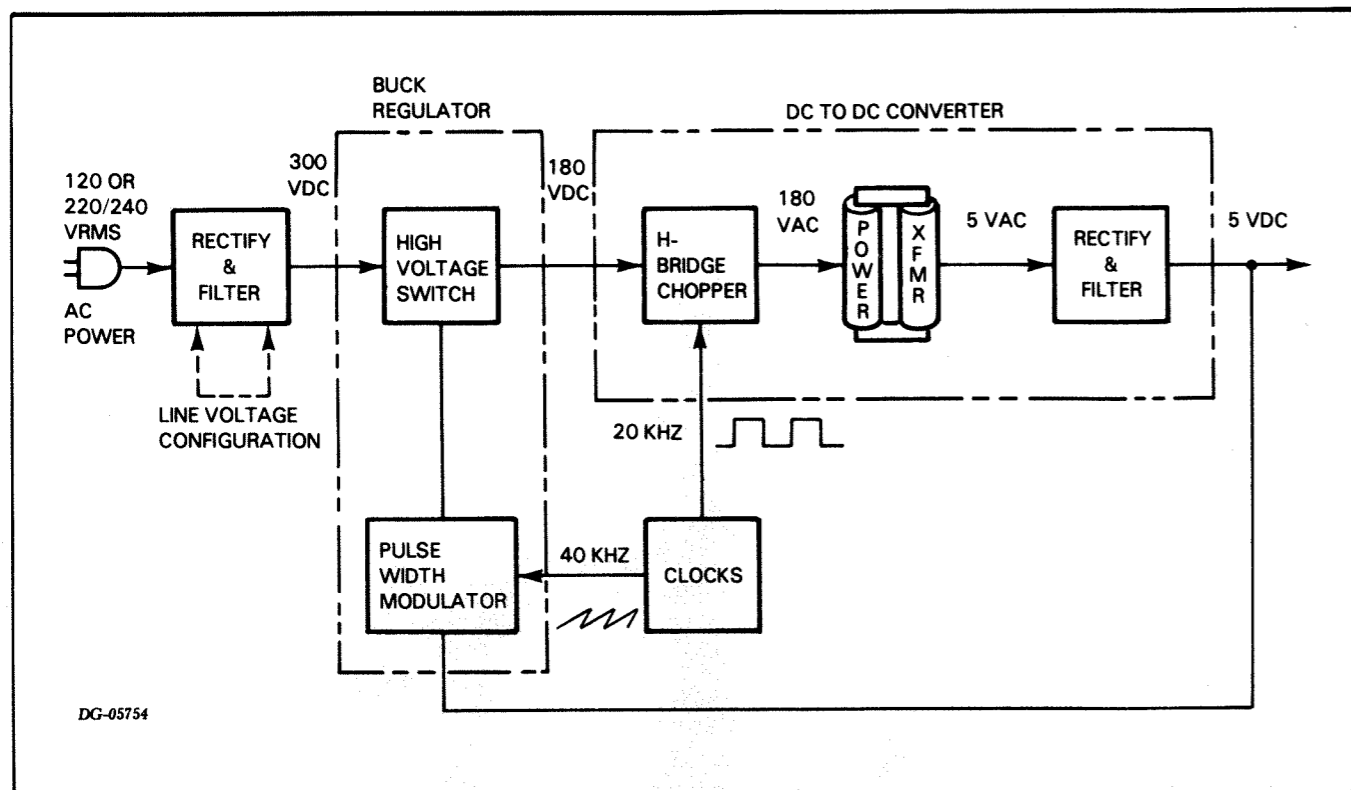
BUCK REGULATOR

DC TO DC CONVERTER

120 OR 220/240 VRMS

AC POWER

RECTIFY & FILTER

LINE VOLTAGE CONFIGURATION

300 VDC

HIGH VOLTAGE SWITCH

180 VDC

H-BRIDGE CHOPPER

180 VAC

POWER

XFMR

5 VAC

RECTIFY & FILTER

5 VDC

20 KHZ

PULSE WIDTH MODULATOR

40 KHZ

CLOCKS

DG-05754